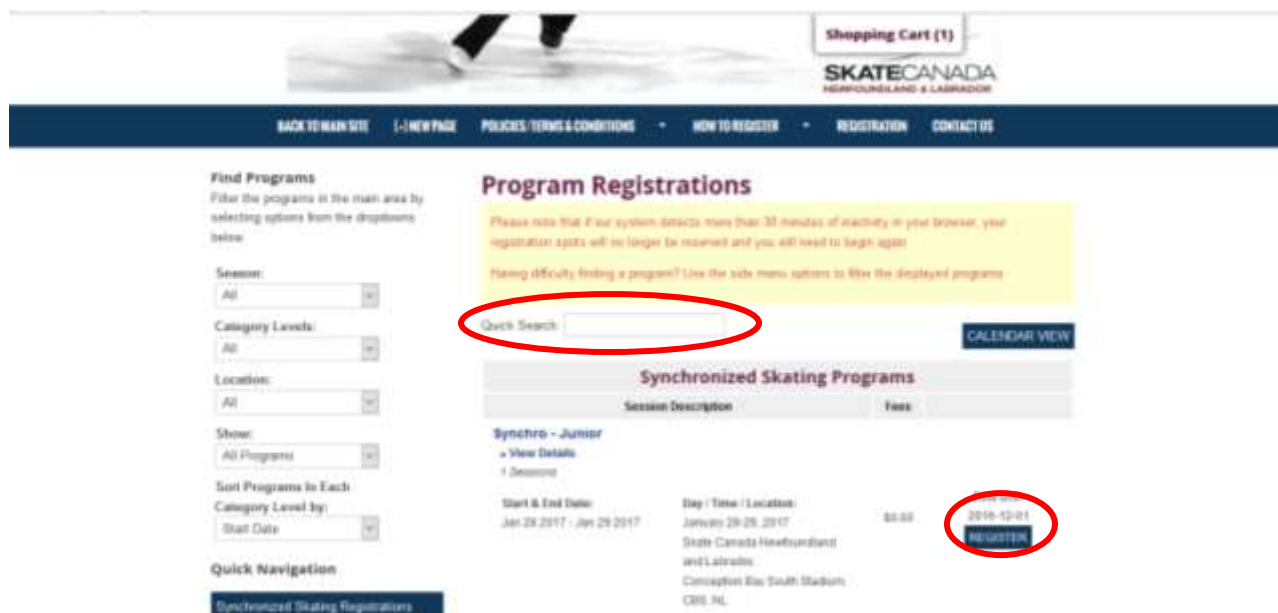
Shopping Cart (1)

SKATECANADA
NEWFOUNDLAND & LABRADOR

BACK TO MAIN SITE [+] NEW PAGE POLICIES/TERMS & CONDITIONS HOW TO REGISTER REGISTRATION CONTACT US

Find Programs
Filter the programs in the main area by selecting options from the dropdowns below

Season:
All

Category Levels:
All

Location:
All

Show:
All Programs

Sort Programs In Each Category Level by:
Start Date

Quick Navigation

Synchronized Skating Registrations

Program Registrations

Please note that if our system detects more than 30 minutes of inactivity in your browser, your registration spots will no longer be reserved and you will need to begin again

Having difficulty finding a program? Use the side menu options to filter the displayed programs

Quick Search

CALENDAR VIEW

Synchronized Skating Programs

| Session Description | | Fees | |
|---|---|---|---|
| Synchro - Junior » View Details 1 Sessions | | | |
| Start & End Date: Jan 29 2017 - Jan 29 2017 | Day / Time / Location: January 29-29, 2017 Skate Canada Newfoundland and Labrador Conception Bay South Stadium CBS, NL | $0.00 | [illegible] 2016-12-01 REGISTER |